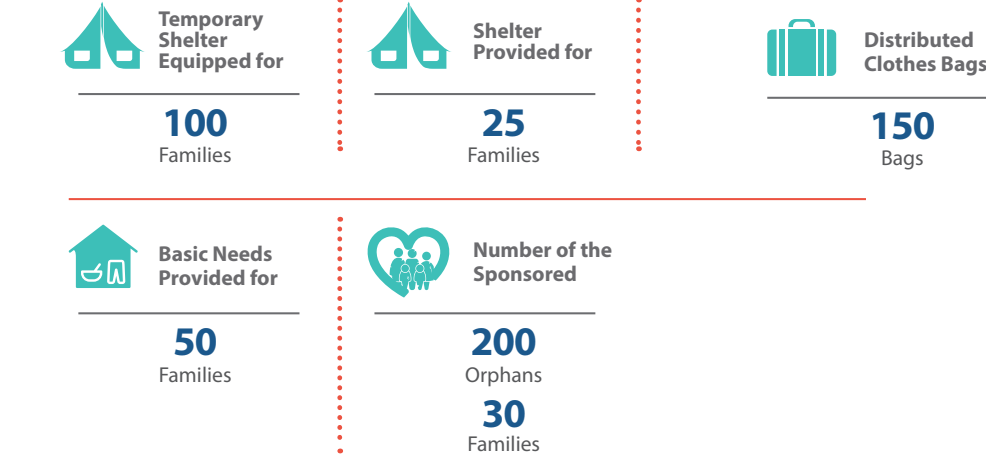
Temporary Shelter Equipped for

100
Families

Shelter Provided for

25
Families

Distributed Clothes Bags

150
Bags

Basic Needs Provided for

50
Families

Number of the Sponsored

200
Orphans

30
Families